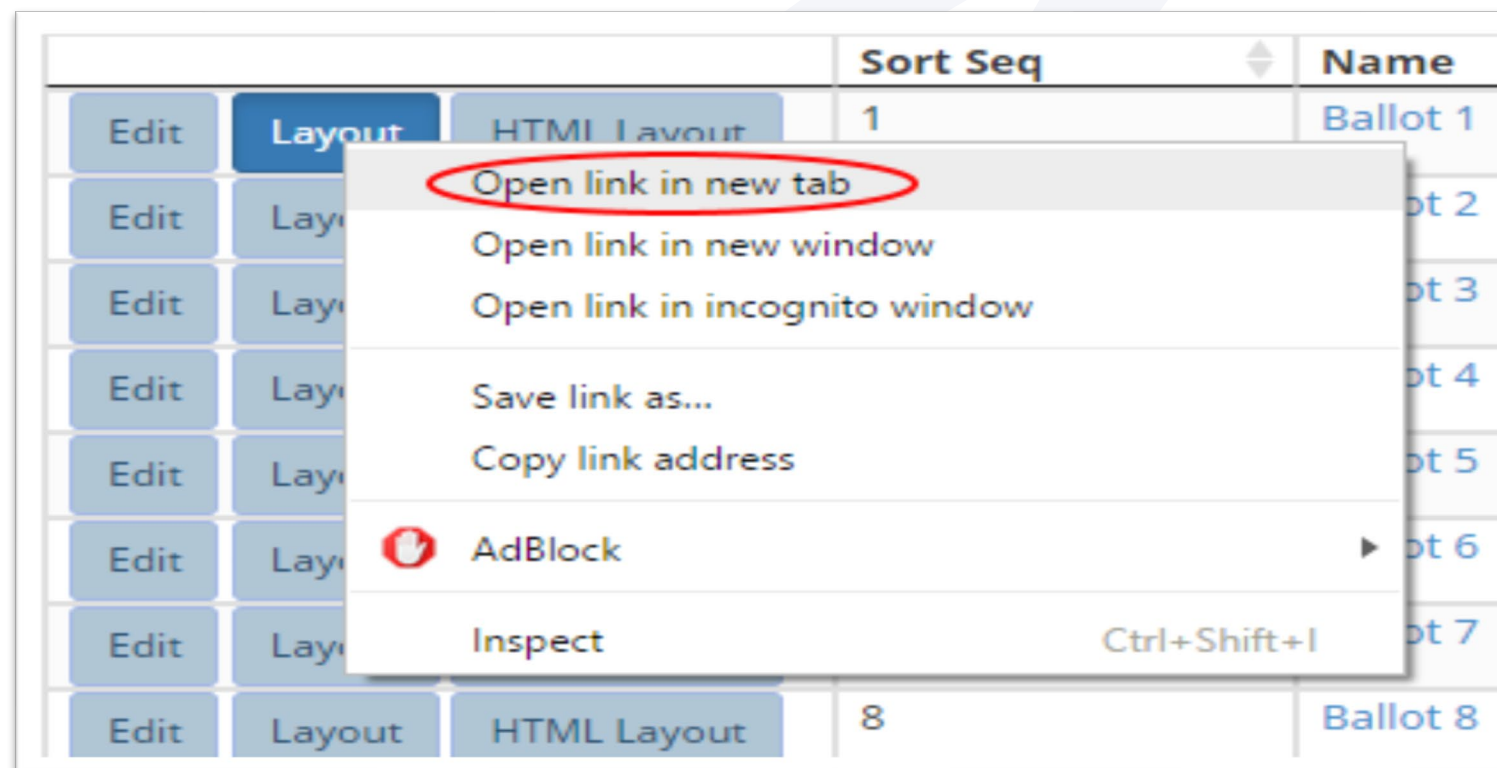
| | Sort Seq | Name |
|---|---|---|
| Edit Layout HTML Layout | 1 | Ballot 1 |
| Edit Lay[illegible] | | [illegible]ot 2 |
| Edit Lay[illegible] | | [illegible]ot 3 |
| Edit Lay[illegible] | | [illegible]ot 4 |
| Edit Lay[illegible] | | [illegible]ot 5 |
| Edit Lay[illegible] | | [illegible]ot 6 |
| Edit Lay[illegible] | | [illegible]ot 7 |
| Edit Layout HTML Layout | 8 | Ballot 8 |

Open link in new tab
Open link in new window
Open link in incognito window

Save link as...
Copy link address

AdBlock

Inspect Ctrl+Shift+I